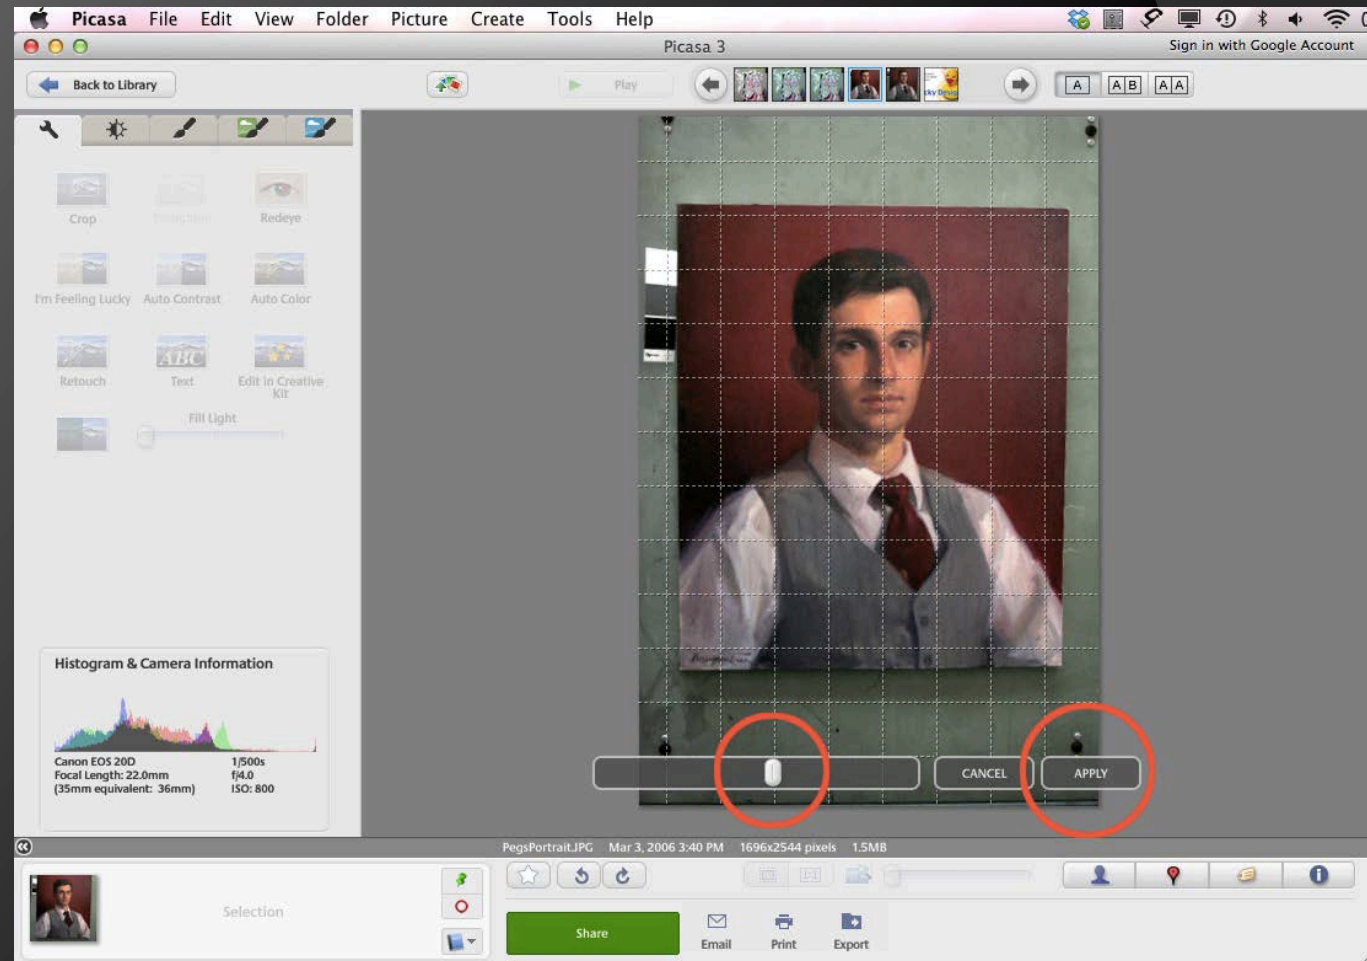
Picasa File Edit View Folder Picture Create Tools Help

Picasa 3

Sign in with Google Account

Back to Library

Play

A  A|B  A|A

Crop
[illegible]
Redeye
I'm Feeling Lucky
Auto Contrast
Auto Color
Retouch
Text
Edit in Creative Kit
Fill Light

Histogram & Camera Information

Canon EOS 20D
Focal Length: 22.0mm
(35mm equivalent: 36mm)
1/500s
f/4.0
ISO: 800

CANCEL
APPLY

PegsPortrait.JPG  Mar 3, 2006 3:40 PM  1696x2544 pixels  1.5MB

Selection

Share
Email
Print
Export